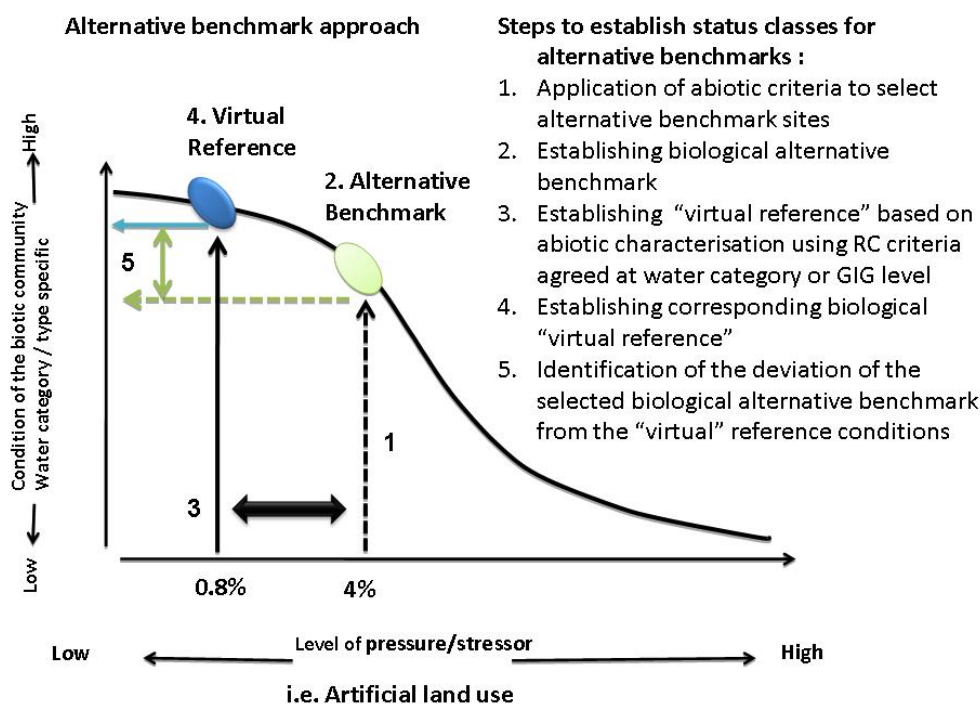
Alternative benchmark approach

Steps to establish status classes for alternative benchmarks :

1. Application of abiotic criteria to select alternative benchmark sites
2. Establishing biological alternative benchmark
3. Establishing "virtual reference" based on abiotic characterisation using RC criteria agreed at water category or GIG level
4. Establishing corresponding biological "virtual reference"
5. Identification of the deviation of the selected biological alternative benchmark from the "virtual" reference conditions

High

Condition of the biotic community
Water category / type specific

Low

4. Virtual Reference

2. Alternative Benchmark

5

1

3

0.8%

4%

Low

Level of pressure/stressor

High

i.e. Artificial land use